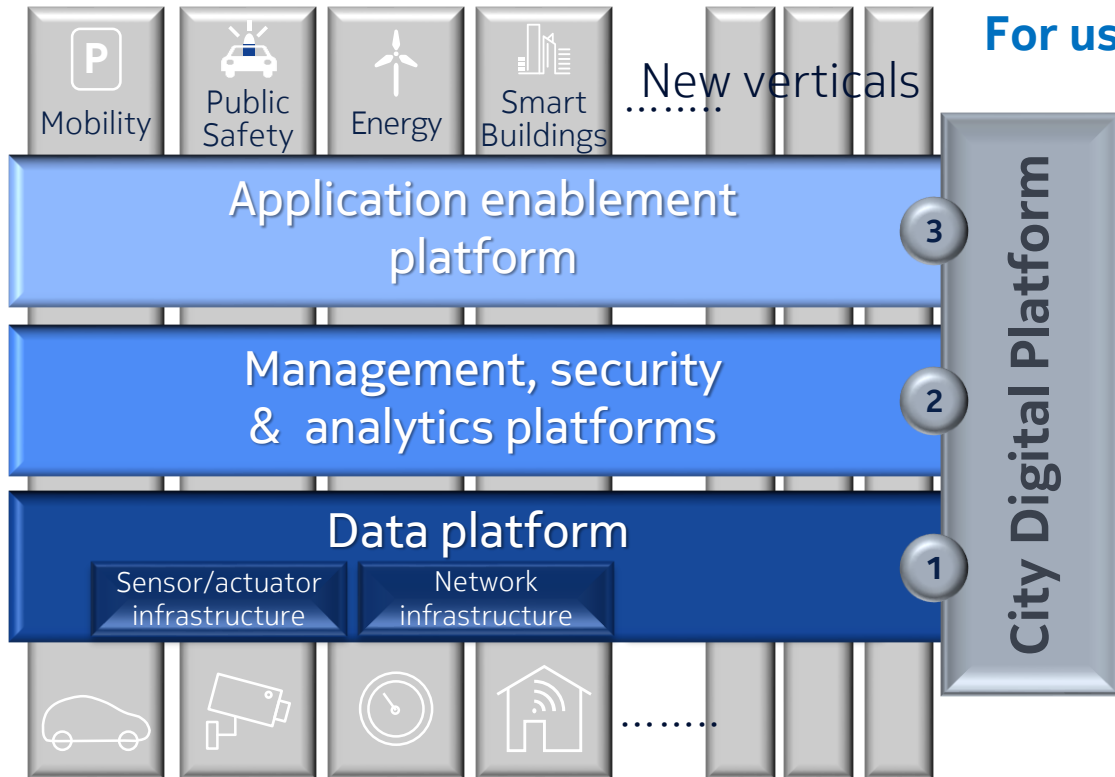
For us

P

Mobility

Public Safety

Energy

Smart Buildings

........ New verticals

Application enablement platform

3

Management, security & analytics platforms

2

Data platform

1

Sensor/actuator infrastructure

Network infrastructure

City Digital Platform

........